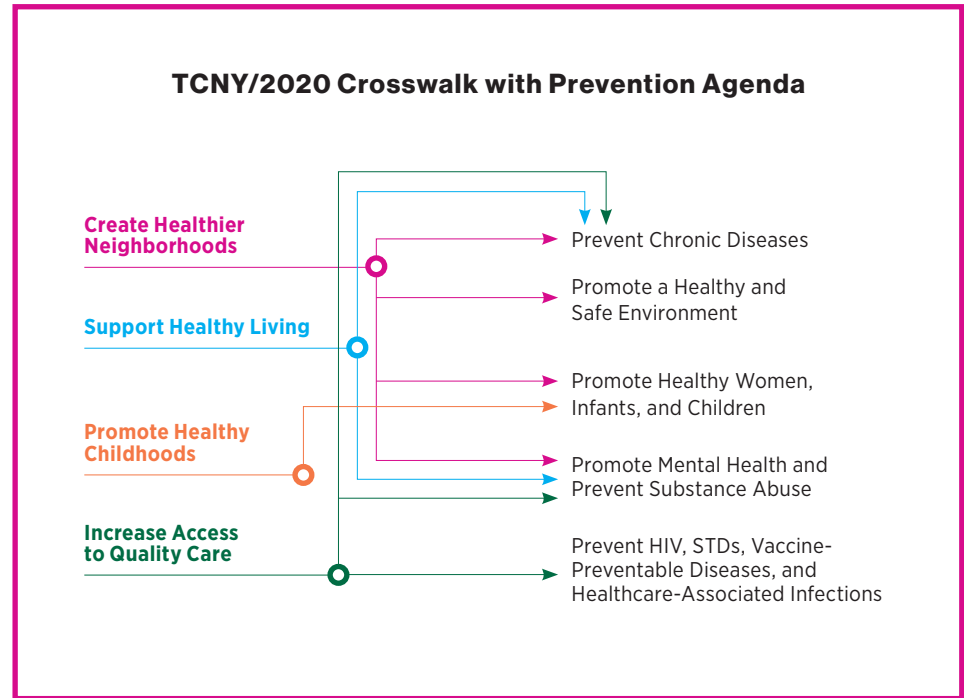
TCNY/2020 Crosswalk with Prevention Agenda

Create Healthier Neighborhoods

Support Healthy Living

Promote Healthy Childhoods

Increase Access to Quality Care

Prevent Chronic Diseases

Promote a Healthy and Safe Environment

Promote Healthy Women, Infants, and Children

Promote Mental Health and Prevent Substance Abuse

Prevent HIV, STDs, Vaccine-Preventable Diseases, and Healthcare-Associated Infections